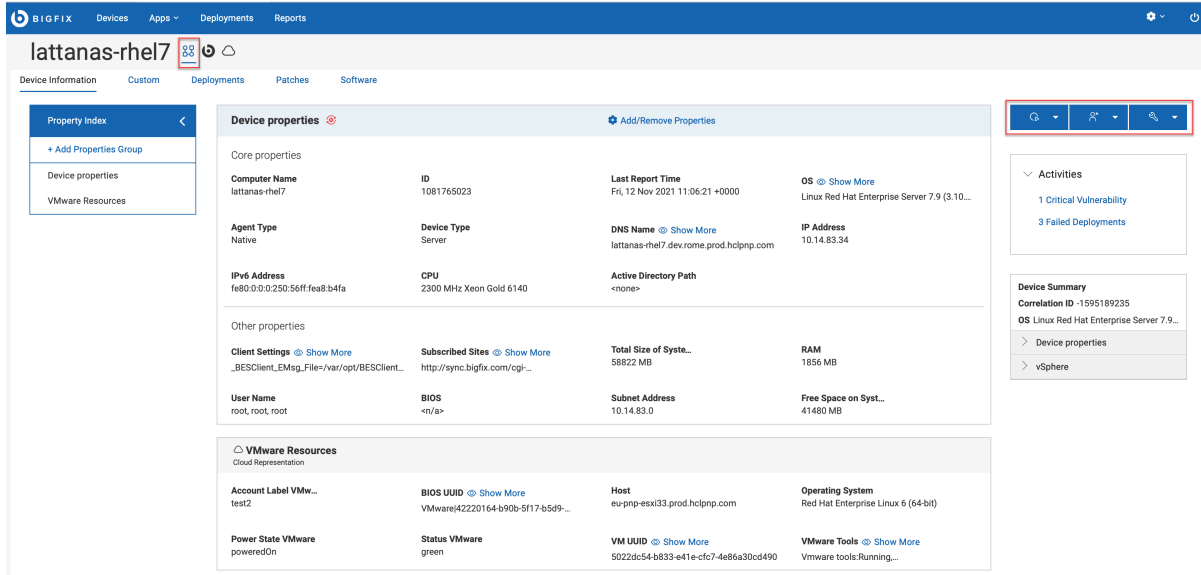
BIGFIX Devices Apps Deployments Reports

lattanas-rhel7

Device Information Custom Deployments Patches Software

Property Index

+ Add Properties Group

Device properties

VMware Resources

Device properties

Add/Remove Properties

Core properties

Computer Name
lattanas-rhel7

ID
1081765023

Last Report Time
Fri, 12 Nov 2021 11:06:21 +0000

OS Show More
Linux Red Hat Enterprise Server 7.9 (3.10...

Agent Type
Native

Device Type
Server

DNS Name Show More
lattanas-rhel7.dev.rome.prod.hclpnp.com

IP Address
10.14.83.34

IPv6 Address
fe80:0:0:0:250:56ff:fea8:b4fa

CPU
2300 MHz Xeon Gold 6140

Active Directory Path
<none>

Other properties

Client Settings Show More
_BESClient_EMsg_File=/var/opt/BESClient...

Subscribed Sites Show More
http://sync.bigfix.com/cgi-...

Total Size of Syste...
58822 MB

RAM
1856 MB

User Name
root, root, root

BIOS
<n/a>

Subnet Address
10.14.83.0

Free Space on Syst...
41480 MB

VMware Resources
Cloud Representation

Account Label VMw...
test2

BIOS UUID Show More
VMware|42220164-b90b-5f17-b5d9-...

Host
eu-pnp-esxi33.prod.hclpnp.com

Operating System
Red Hat Enterprise Linux 6 (64-bit)

Power State VMware
poweredOn

Status VMware
green

VM UUID Show More
5022dc54-b833-e41e-cfc7-4e86a30cd490

VMware Tools Show More
Vmware tools:Running,...

Activities

1 Critical Vulnerability

3 Failed Deployments

Device Summary
Correlation ID -1595189235
OS Linux Red Hat Enterprise Server 7.9...

Device properties

vSphere